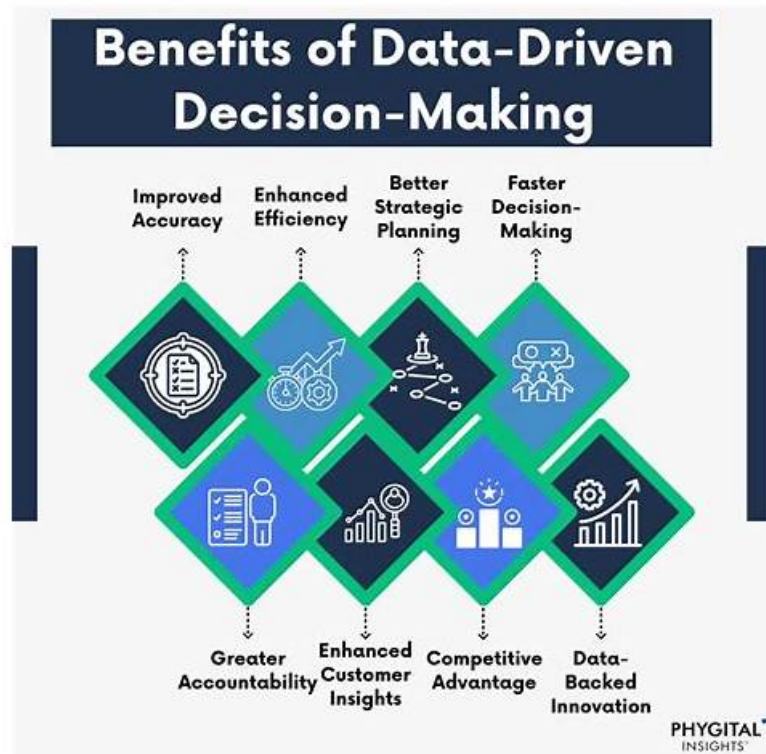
Benefits of Data-Driven Decision-Making

Improved Accuracy

Enhanced Efficiency

Better Strategic Planning

Faster Decision-Making

Greater Accountability

Enhanced Customer Insights

Competitive Advantage

Data-Backed Innovation

PHYGITAL INSIGHTS